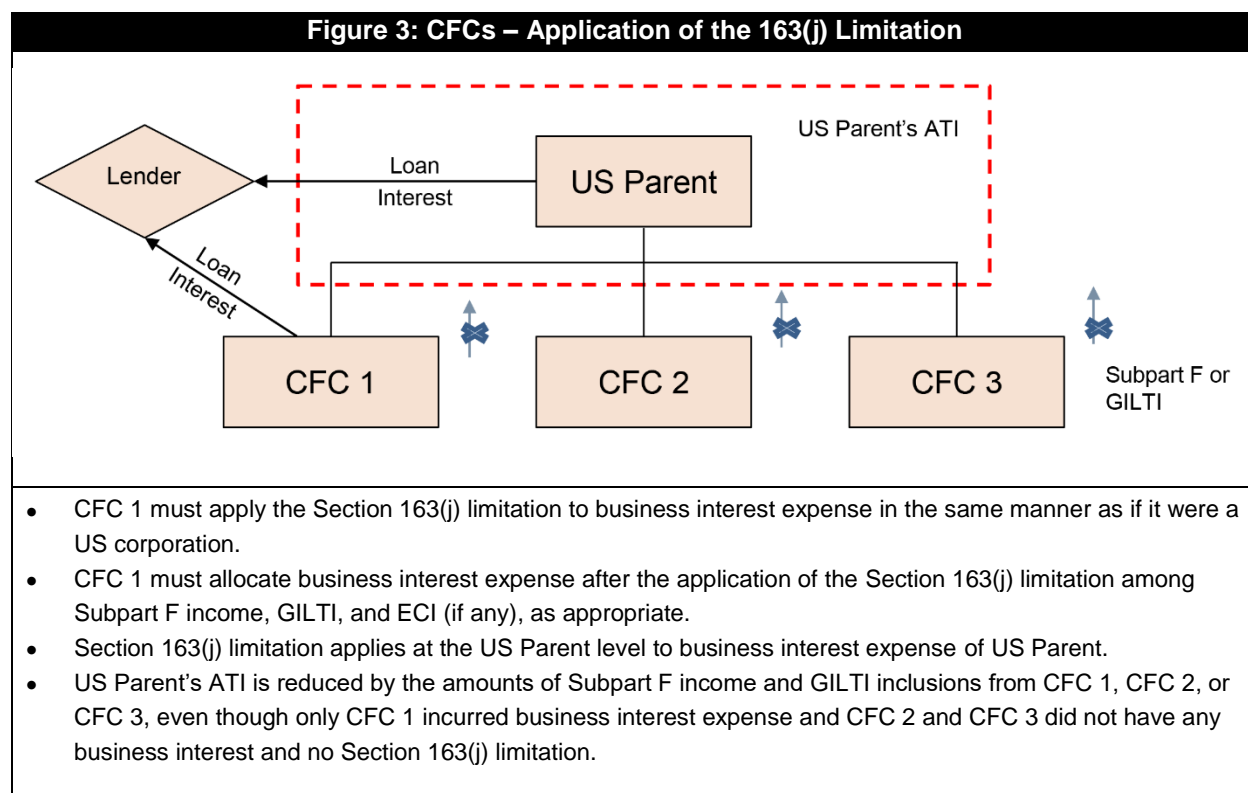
Figure 3: CFCs – Application of the 163(j) Limitation

US Parent's ATI

Lender

Loan
Interest

US Parent

Loan
Interest

CFC 1

CFC 2

CFC 3

Subpart F or GILTI

- CFC 1 must apply the Section 163(j) limitation to business interest expense in the same manner as if it were a US corporation.
- CFC 1 must allocate business interest expense after the application of the Section 163(j) limitation among Subpart F income, GILTI, and ECI (if any), as appropriate.
- Section 163(j) limitation applies at the US Parent level to business interest expense of US Parent.
- US Parent's ATI is reduced by the amounts of Subpart F income and GILTI inclusions from CFC 1, CFC 2, or CFC 3, even though only CFC 1 incurred business interest expense and CFC 2 and CFC 3 did not have any business interest and no Section 163(j) limitation.